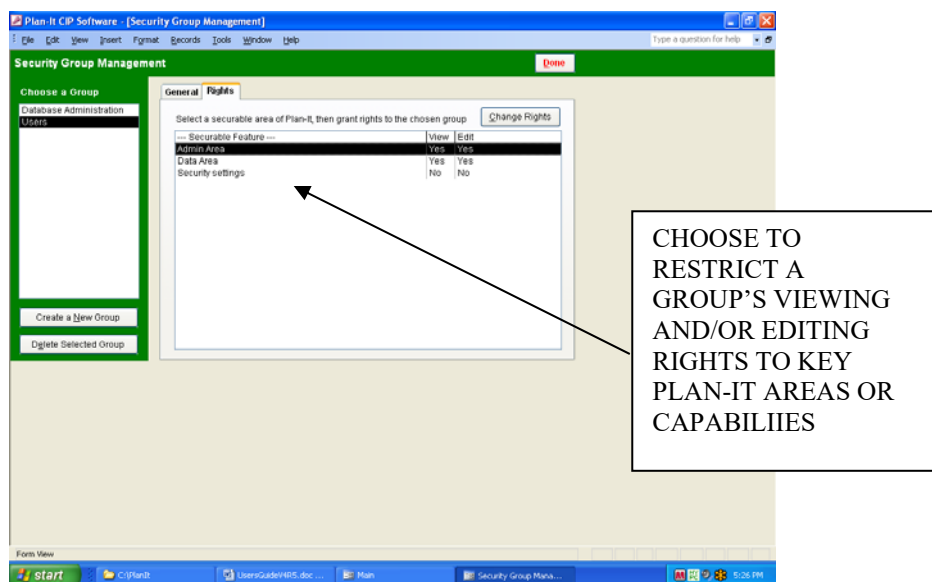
Plan-It CIP Software - [Security Group Management]

File Edit View Insert Format Records Tools Window Help

Type a question for help

Security Group Management

Done

Choose a Group

Database Administration
Users

Create a New Group

Delete Selected Group

General Rights

Select a securable area of Plan-it, then grant rights to the chosen group

Change Rights

| --- Securable Feature --- | View | Edit |
|---|---|---|
| Admin Area | Yes | Yes |
| Data Area | Yes | Yes |
| Security settings | No | No |

CHOOSE TO RESTRICT A GROUP'S VIEWING AND/OR EDITING RIGHTS TO KEY PLAN-IT AREAS OR CAPABILIIES

Form View

start C:\PlanIt UsersGuideV4R5.doc ... Main Security Group Mana... 5:26 PM